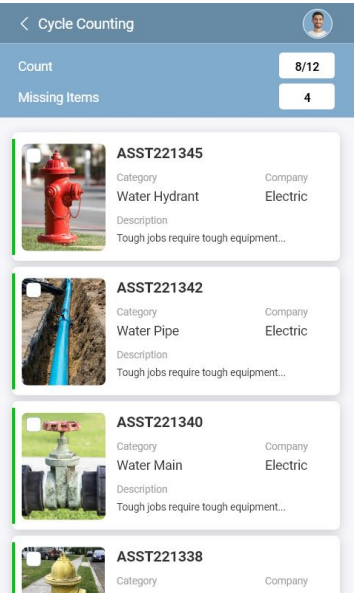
< Cycle Counting

Count 8/12

Missing Items 4

ASST221345
Category
Water Hydrant
Company
Electric
Description
Tough jobs require tough equipment...

ASST221342
Category
Water Pipe
Company
Electric
Description
Tough jobs require tough equipment...

ASST221340
Category
Water Main
Company
Electric
Description
Tough jobs require tough equipment...

ASST221338
Category
Company